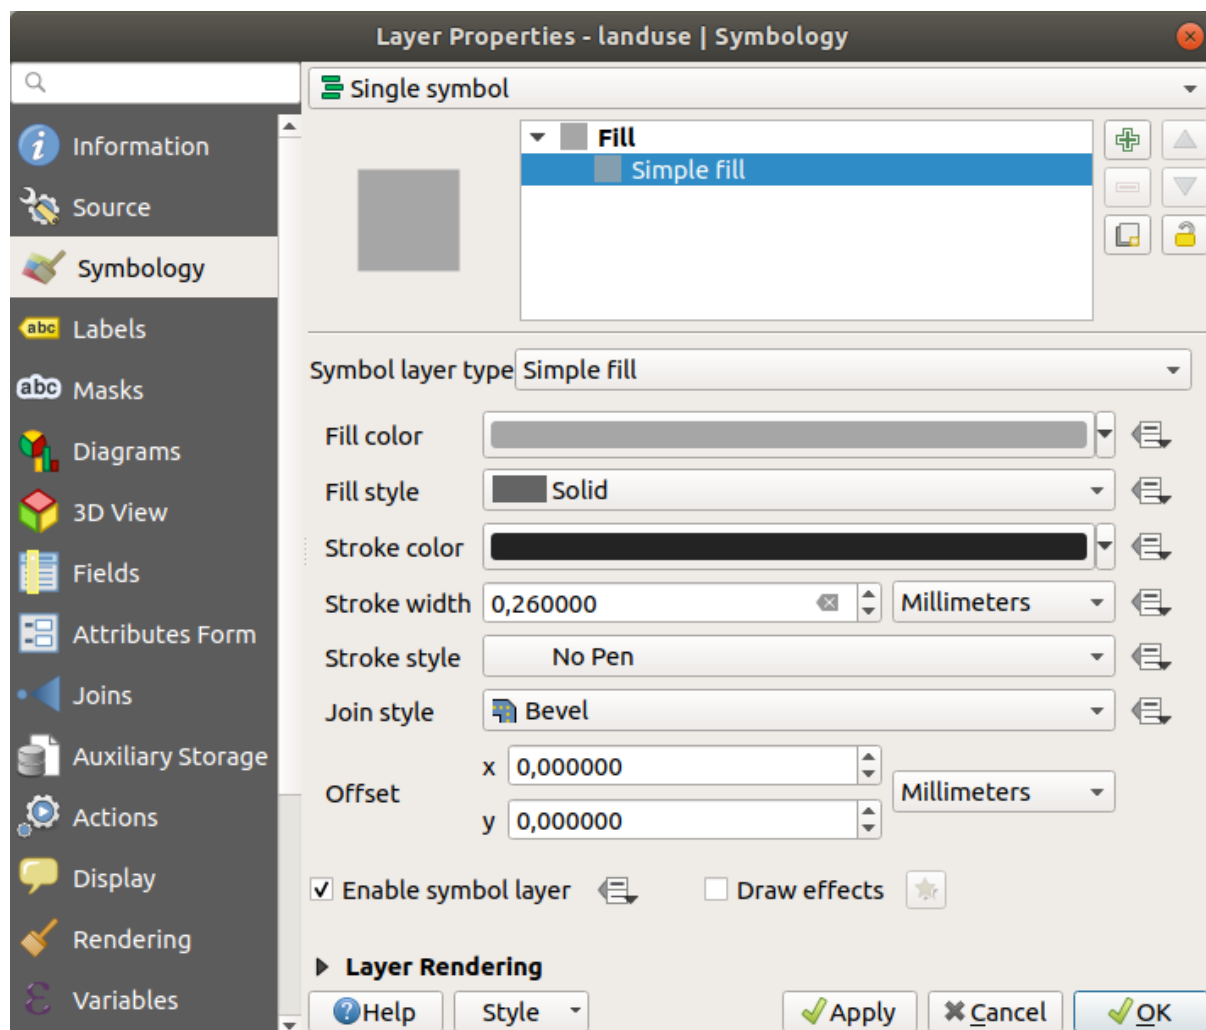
Layer Properties - landuse | Symbology

Information
Source
Symbology
Labels
Masks
Diagrams
3D View
Fields
Attributes Form
Joins
Auxiliary Storage
Actions
Display
Rendering
Variables

Single symbol

Fill
Simple fill

Symbol layer type Simple fill

Fill color
Fill style Solid
Stroke color
Stroke width 0,260000 Millimeters
Stroke style No Pen
Join style Bevel
Offset x 0,000000 Millimeters
y 0,000000

Enable symbol layer
Draw effects

Layer Rendering

Help
Style
Apply
Cancel
OK